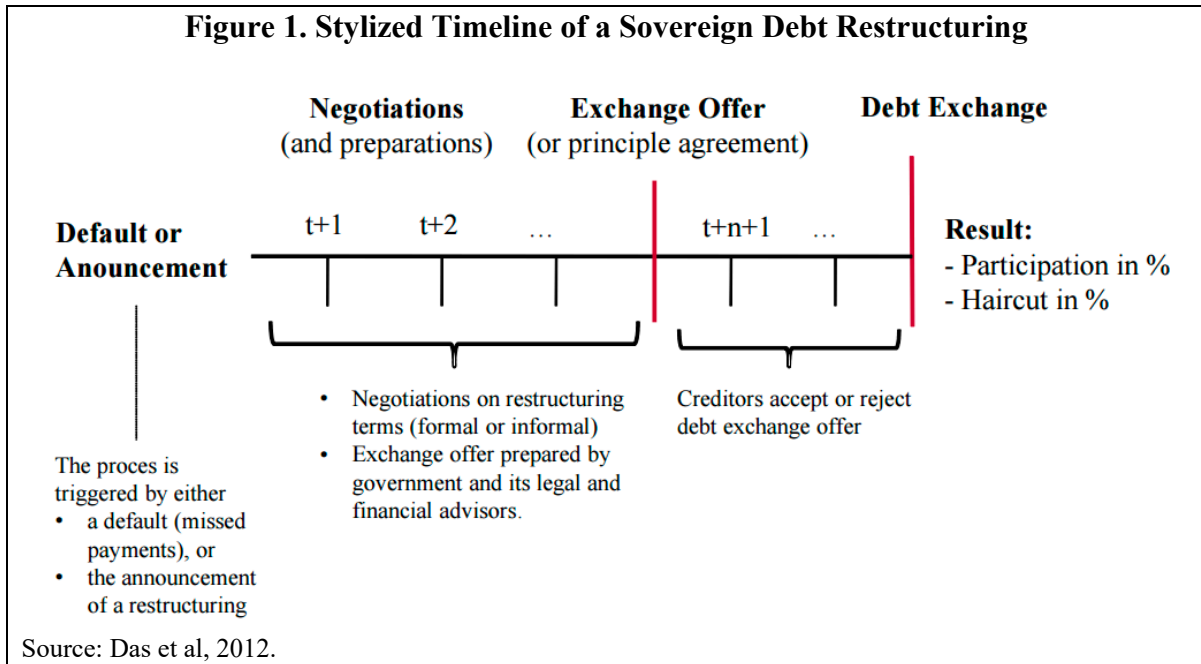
Figure 1. Stylized Timeline of a Sovereign Debt Restructuring

Negotiations
(and preparations)

Exchange Offer
(or principle agreement)

Debt Exchange

Default or
Anouncement

t+1 t+2 …

t+n+1 …

Result:
- Participation in %
- Haircut in %

The proces is triggered by either
• a default (missed payments), or
• the announcement of a restructuring

• Negotiations on restructuring terms (formal or informal)
• Exchange offer prepared by government and its legal and financial advisors.

Creditors accept or reject debt exchange offer

Source: Das et al, 2012.